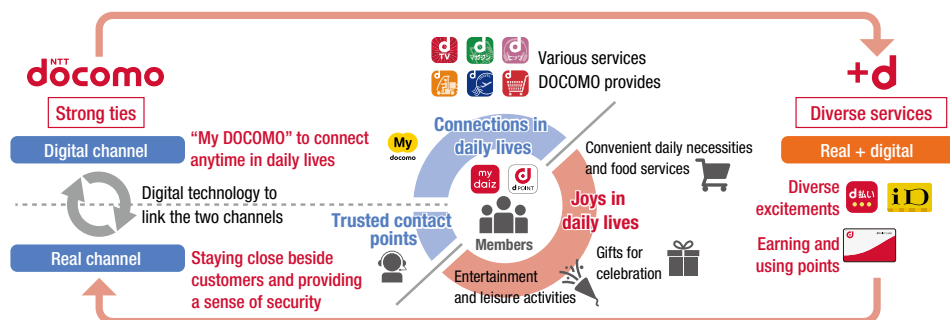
NTT docomo

Strong ties

Digital channel

"My DOCOMO" to connect anytime in daily lives

My docomo

Digital technology to link the two channels

Real channel

Staying close beside customers and providing a sense of security

d TV

d マガジン

d ヒッツ

Various services DOCOMO provides

Connections in daily lives

Convenient daily necessities and food services

my daiz

d POINT

Members

Joys in daily lives

Trusted contact points

Gifts for celebration

Entertainment and leisure activities

+d

Diverse services

Real + digital

Diverse excitements

d払い

iD

Earning and using points